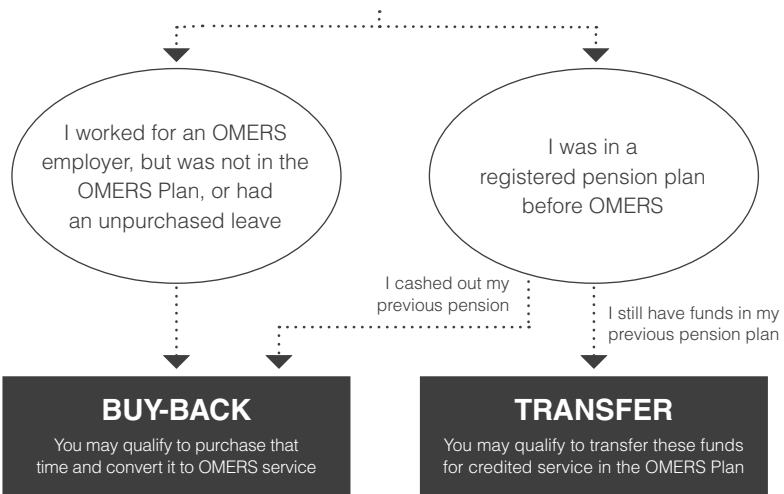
I worked for an OMERS employer, but was not in the OMERS Plan, or had an unpurchased leave

I was in a registered pension plan before OMERS

I cashed out my previous pension

I still have funds in my previous pension plan

BUY-BACK

You may qualify to purchase that time and convert it to OMERS service

TRANSFER

You may qualify to transfer these funds for credited service in the OMERS Plan